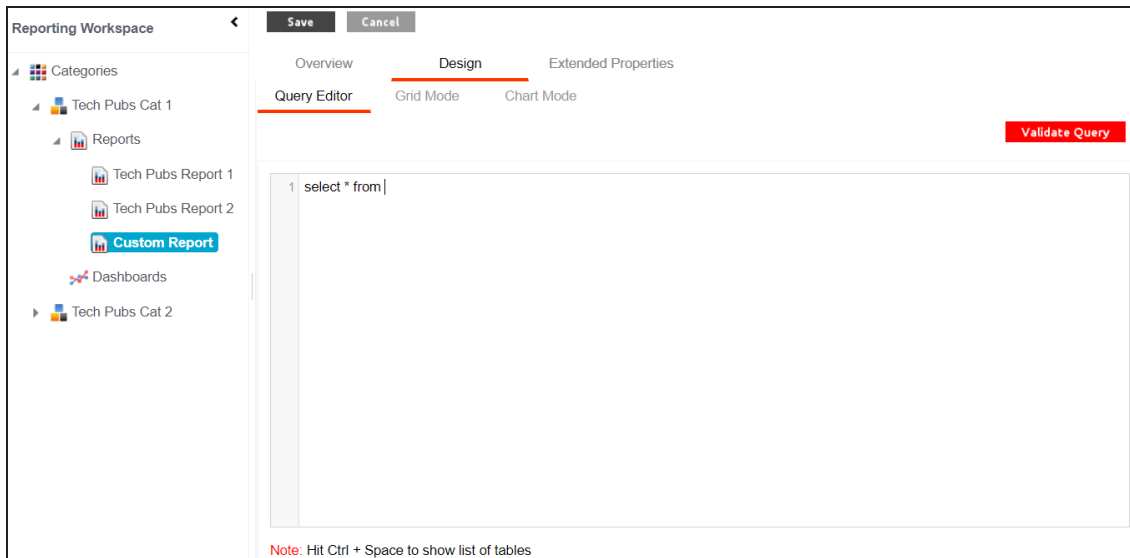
Reporting Workspace

Categories

Tech Pubs Cat 1

Reports

Tech Pubs Report 1

Tech Pubs Report 2

Custom Report

Dashboards

Tech Pubs Cat 2

Save Cancel

Overview Design Extended Properties

Query Editor Grid Mode Chart Mode

Validate Query

1 select * from

Note: Hit Ctrl + Space to show list of tables